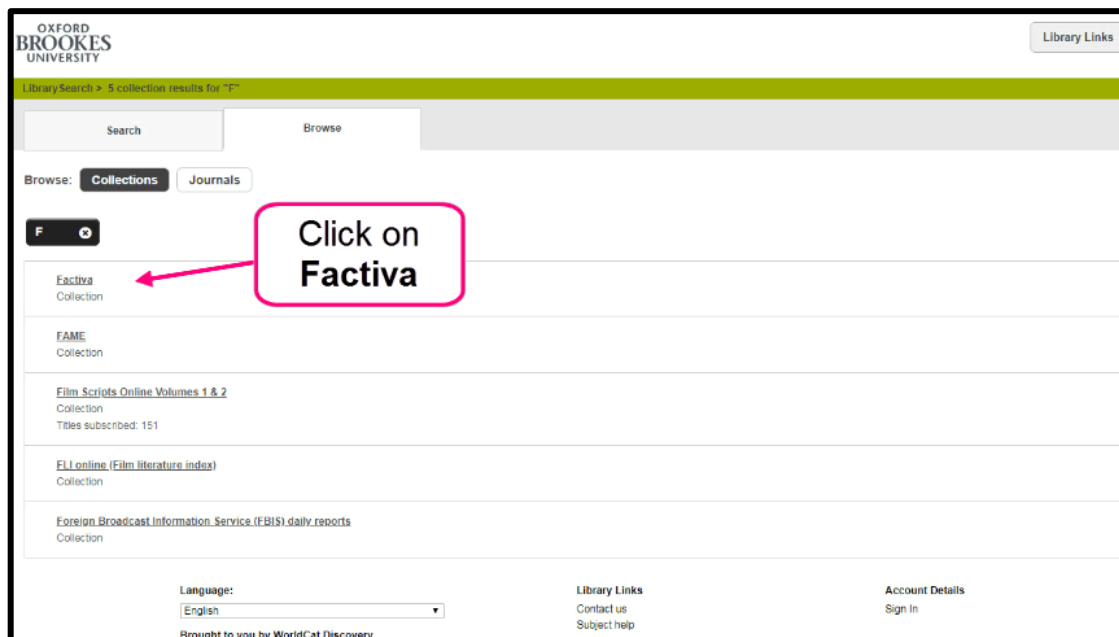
OXFORD BROOKES UNIVERSITY

Library Links

LibrarySearch > 5 collection results for "F"

Search

Browse

Browse: Collections Journals

F

Click on **Factiva**

Factiva
Collection

FAME
Collection

Film Scripts Online Volumes 1 & 2
Collection
Titles subscribed: 151

FLI online (Film literature index)
Collection

Foreign Broadcast Information Service (FBIS) daily reports
Collection

Language:
English

Brought to you by WorldCat Discovery

Library Links
Contact us
Subject help

Account Details
Sign In